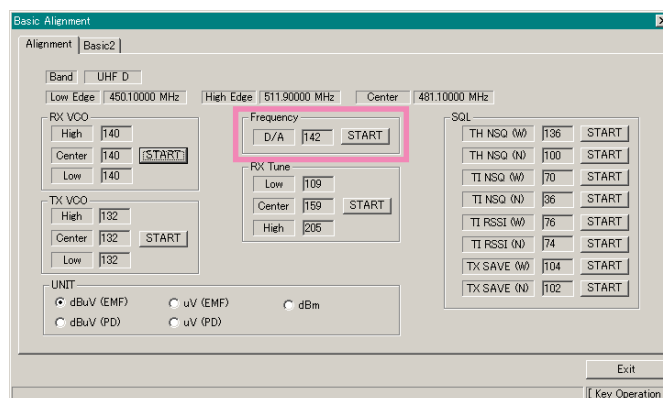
Basic Alignment

Alignment | Basic2

Band | UHF D

Low Edge | 450.10000 MHz | High Edge | 511.90000 MHz | Center | 481.10000 MHz

RX VCO
High 140
Center 140 START
Low 140

TX VCO
High 132
Center 132 START
Low 132

Frequency
D/A 142 START

RX Tune
Low 109
Center 159 START
High 205

SQL
TH NSQ (W) 136 START
TH NSQ (N) 100 START
TI NSQ (W) 70 START
TI NSQ (N) 36 START
TI RSSI (W) 76 START
TI RSSI (N) 74 START
TX SAVE (W) 104 START
TX SAVE (N) 102 START

UNIT
dBuV (EMF) uV (EMF) dBm
dBuV (PD) uV (PD)

Exit

Key Operation